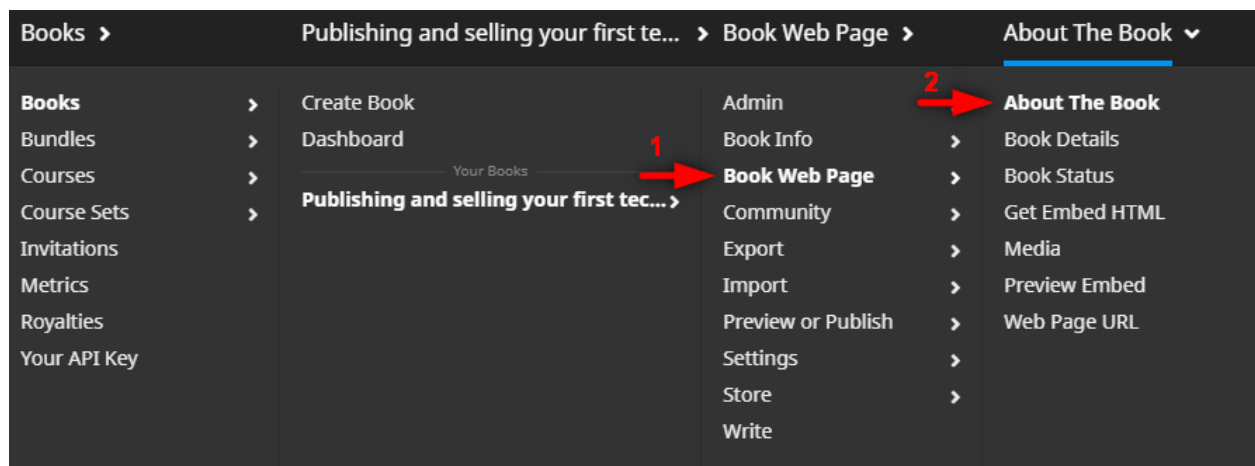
Books > Publishing and selling your first te... > Book Web Page > About The Book

Books
Bundles
Courses
Course Sets
Invitations
Metrics
Royalties
Your API Key

Create Book
Dashboard
Your Books
Publishing and selling your first tec...

Admin
Book Info
1
Book Web Page
Community
Export
Import
Preview or Publish
Settings
Store
Write

2
About The Book
Book Details
Book Status
Get Embed HTML
Media
Preview Embed
Web Page URL